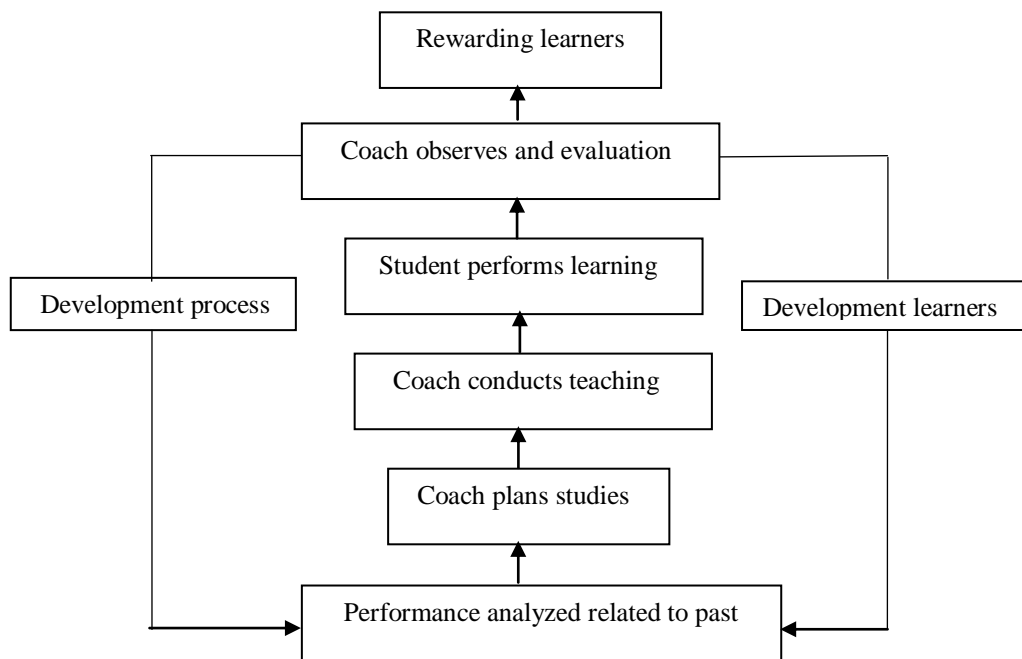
Rewarding learners

Coach observes and evaluation

Student performs learning

Development process

Development learners

Coach conducts teaching

Coach plans studies

Performance analyzed related to past